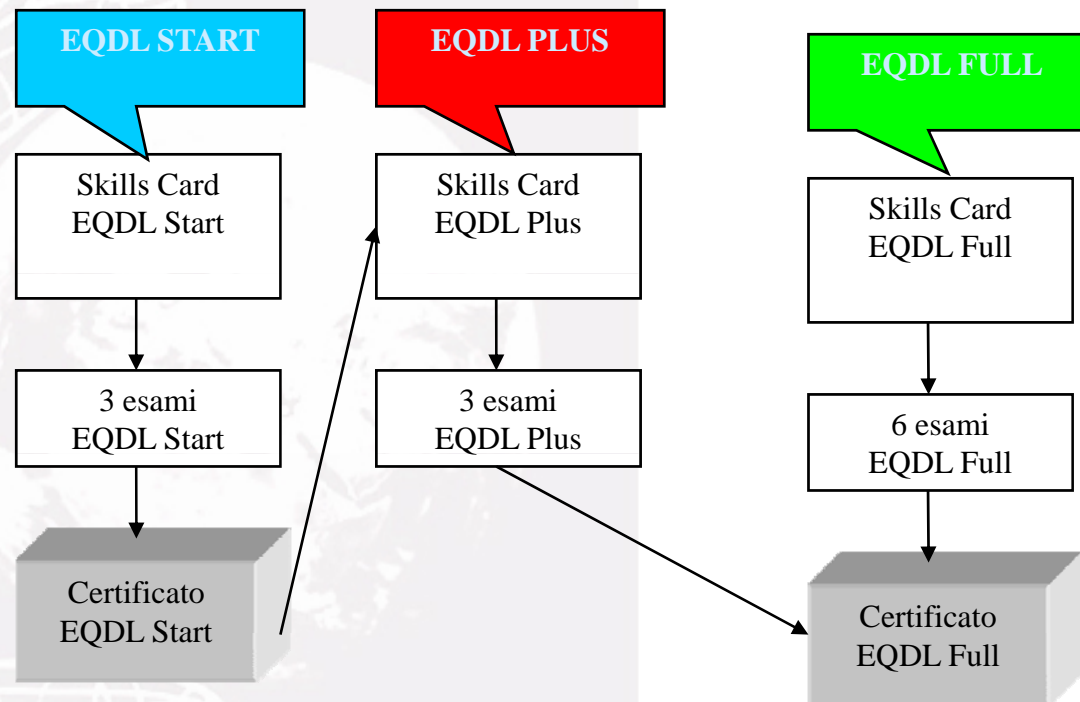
EQDL START

Skills Card
EQDL Start

3 esami
EQDL Start

Certificato
EQDL Start

EQDL PLUS

Skills Card
EQDL Plus

3 esami
EQDL Plus

EQDL FULL

Skills Card
EQDL Full

6 esami
EQDL Full

Certificato
EQDL Full